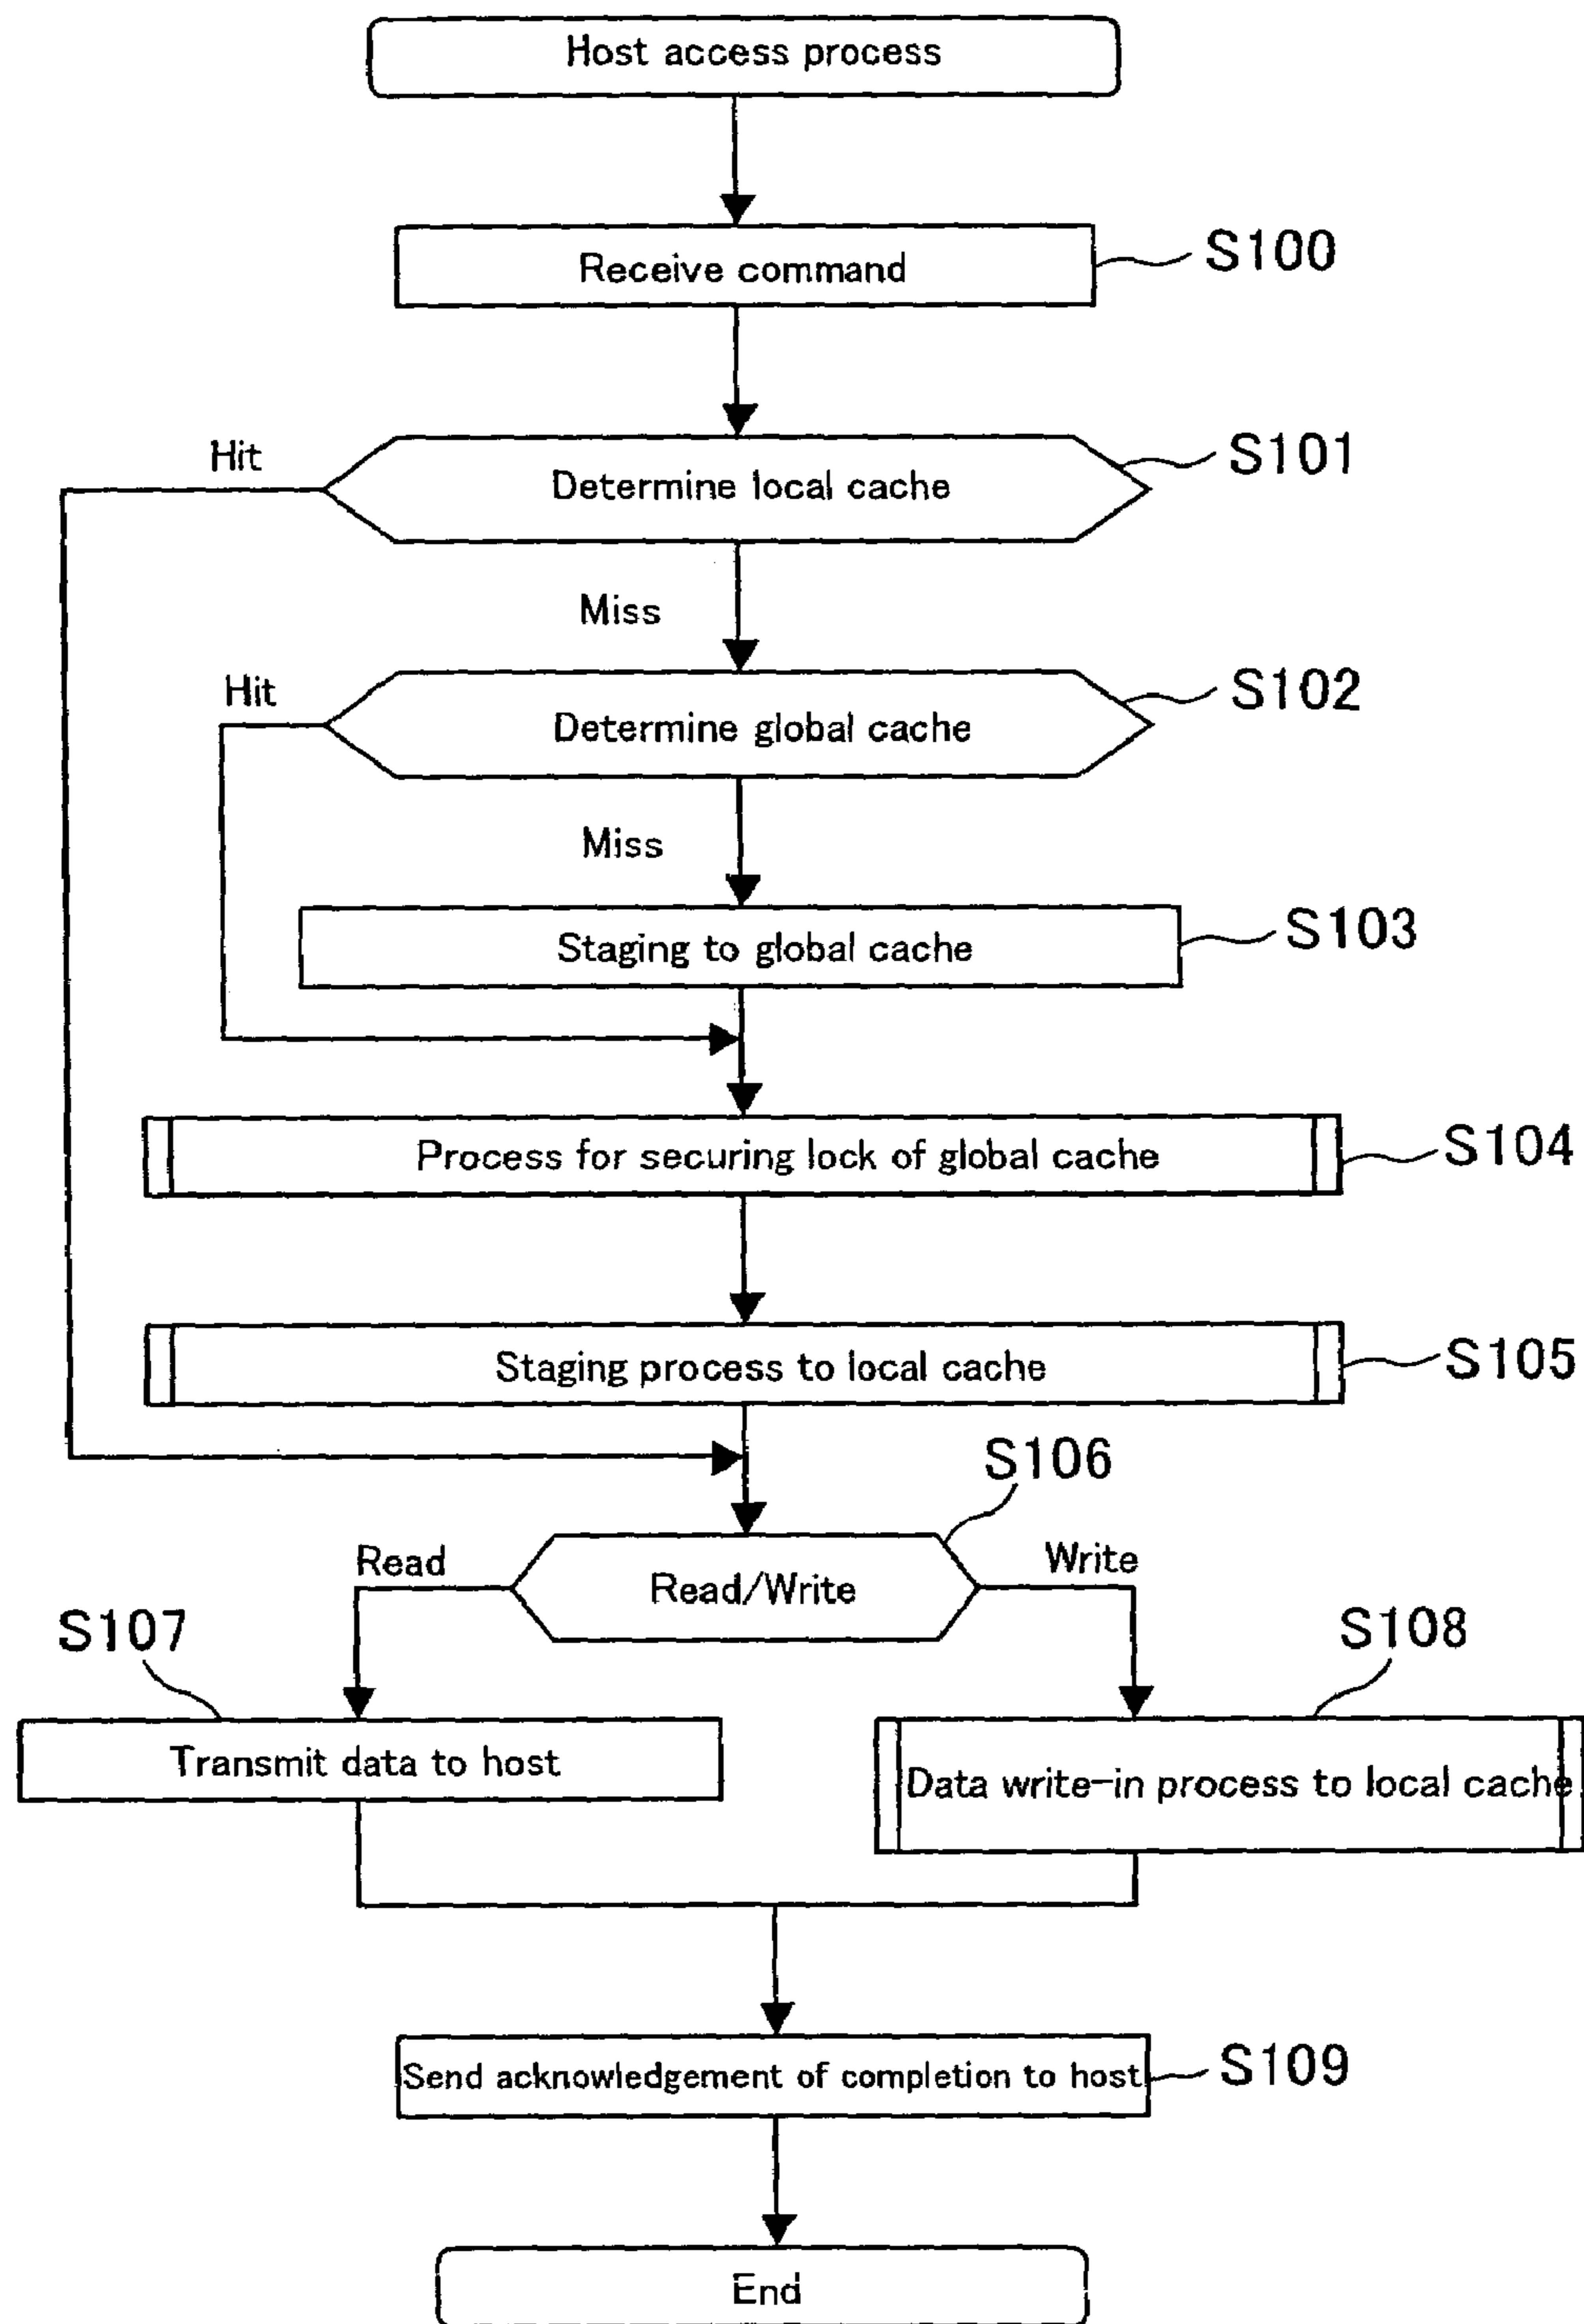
Host access process

Receive command
S100

Hit
Determine local cache
S101

Miss

Hit
Determine global cache
S102

Miss

Staging to global cache
S103

Process for securing lock of global cache
S104

Staging process to local cache
S105

S106

Read
Read/Write
Write

S107
Transmit data to host

S108
Data write-in process to local cache

Send acknowledgement of completion to host
S109

End